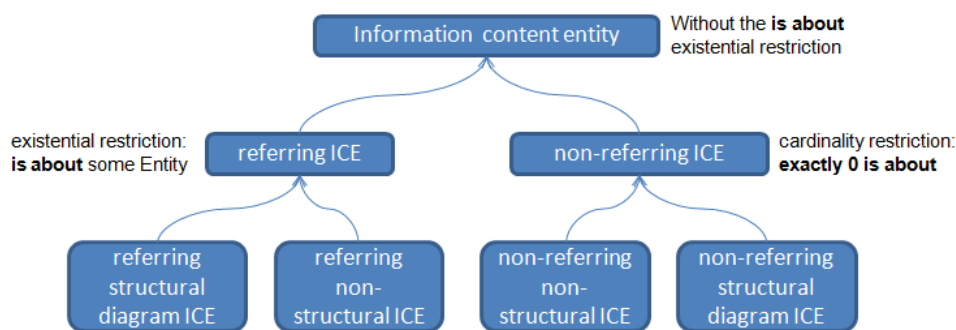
Information content entity

Without the **is about** existential restriction

existential restriction: **is about** some Entity

referring ICE

non-referring ICE

cardinality restriction: **exactly 0 is about**

referring structural diagram ICE

referring non-structural ICE

non-referring non-structural ICE

non-referring structural diagram ICE